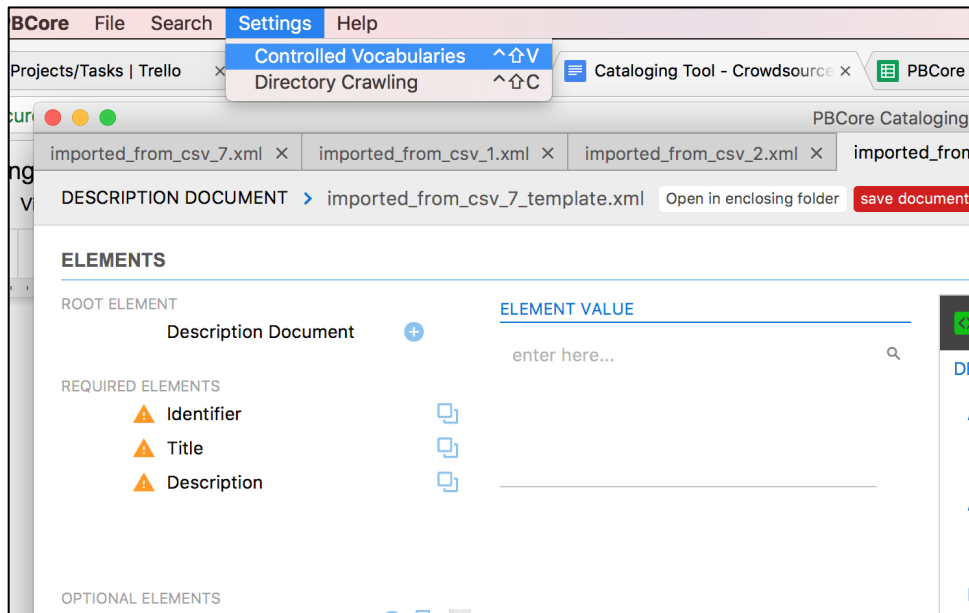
BCore File Search Settings Help

Controlled Vocabularies ^⇧V
Directory Crawling ^⇧C

Projects/Tasks | Trello ×

Cataloging Tool - Crowdsource ×

PBCore

PBCore Cataloging

imported_from_csv_7.xml ×
imported_from_csv_1.xml ×
imported_from_csv_2.xml ×
imported_from

DESCRIPTION DOCUMENT › imported_from_csv_7_template.xml
Open in enclosing folder
save document

ELEMENTS

ROOT ELEMENT
Description Document

ELEMENT VALUE
enter here...

REQUIRED ELEMENTS
Identifier
Title
Description

OPTIONAL ELEMENTS